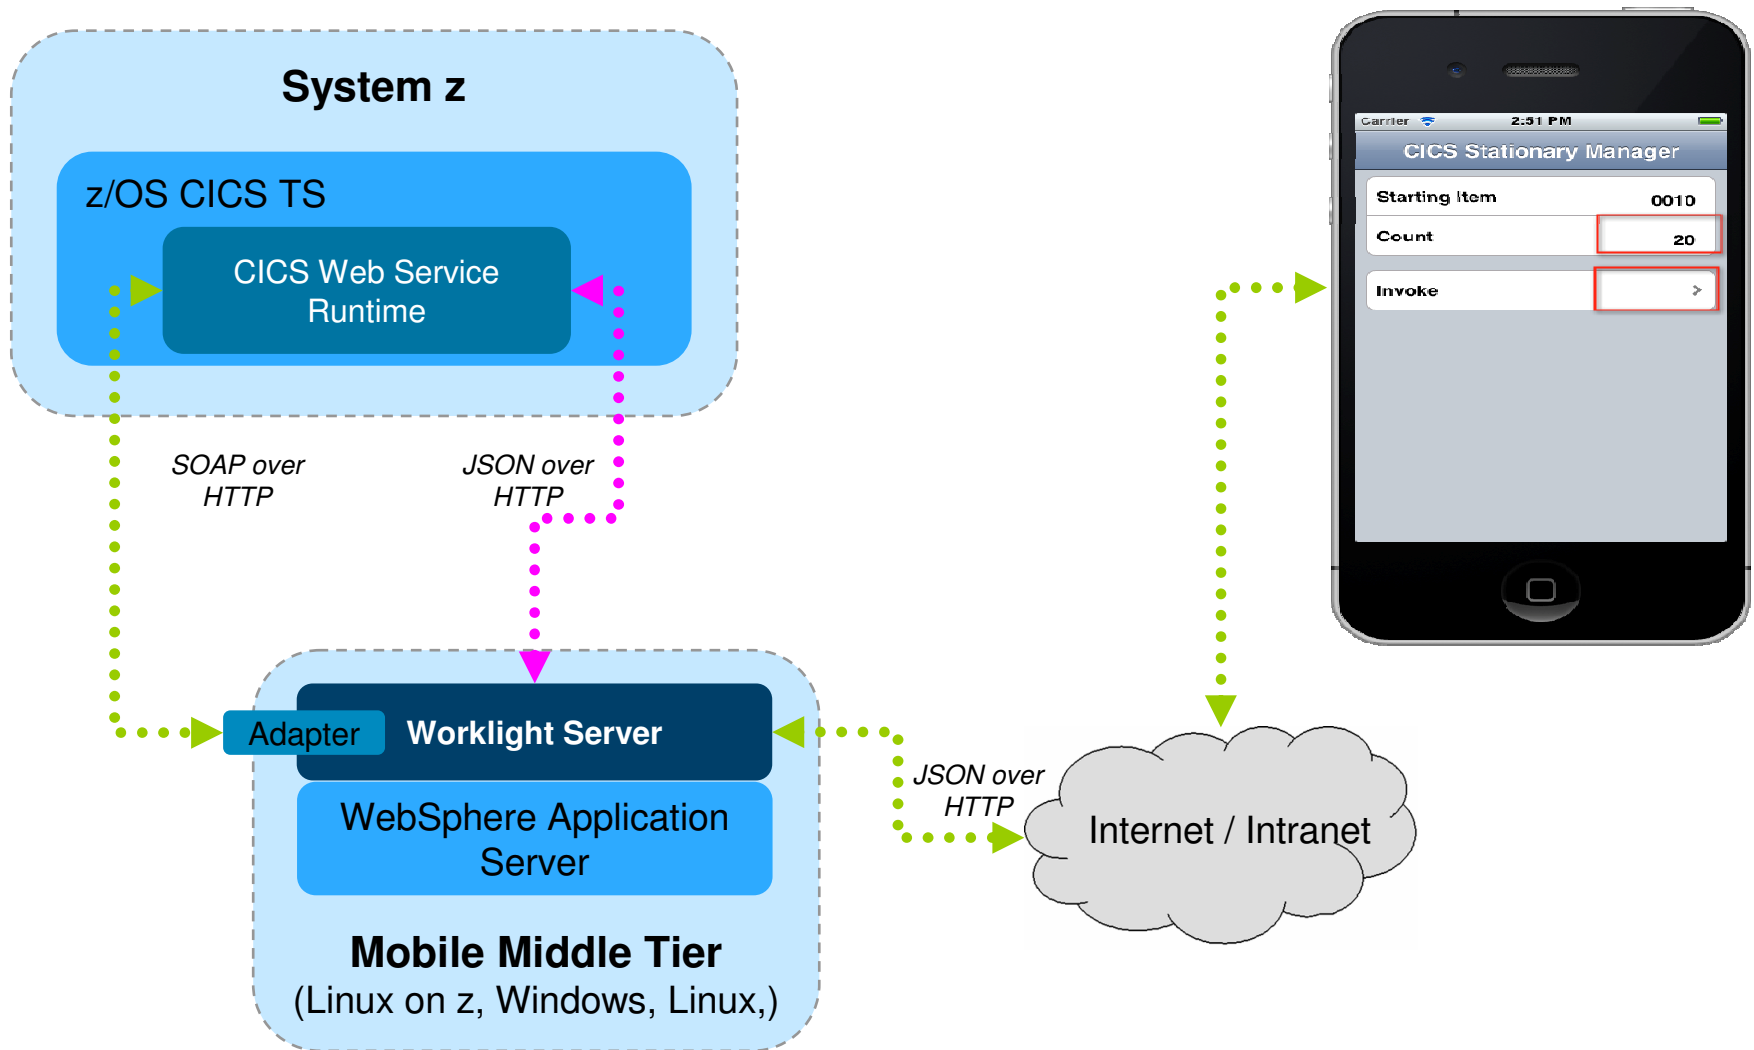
System z

z/OS CICS TS

CICS Web Service Runtime

SOAP over HTTP

JSON over HTTP

Carrier 2:51 PM

CICS Stationary Manager

Starting Item 0010

Count 20

Invoke

Adapter

Worklight Server

WebSphere Application Server

Mobile Middle Tier

(Linux on z, Windows, Linux,)

JSON over HTTP

Internet / Intranet